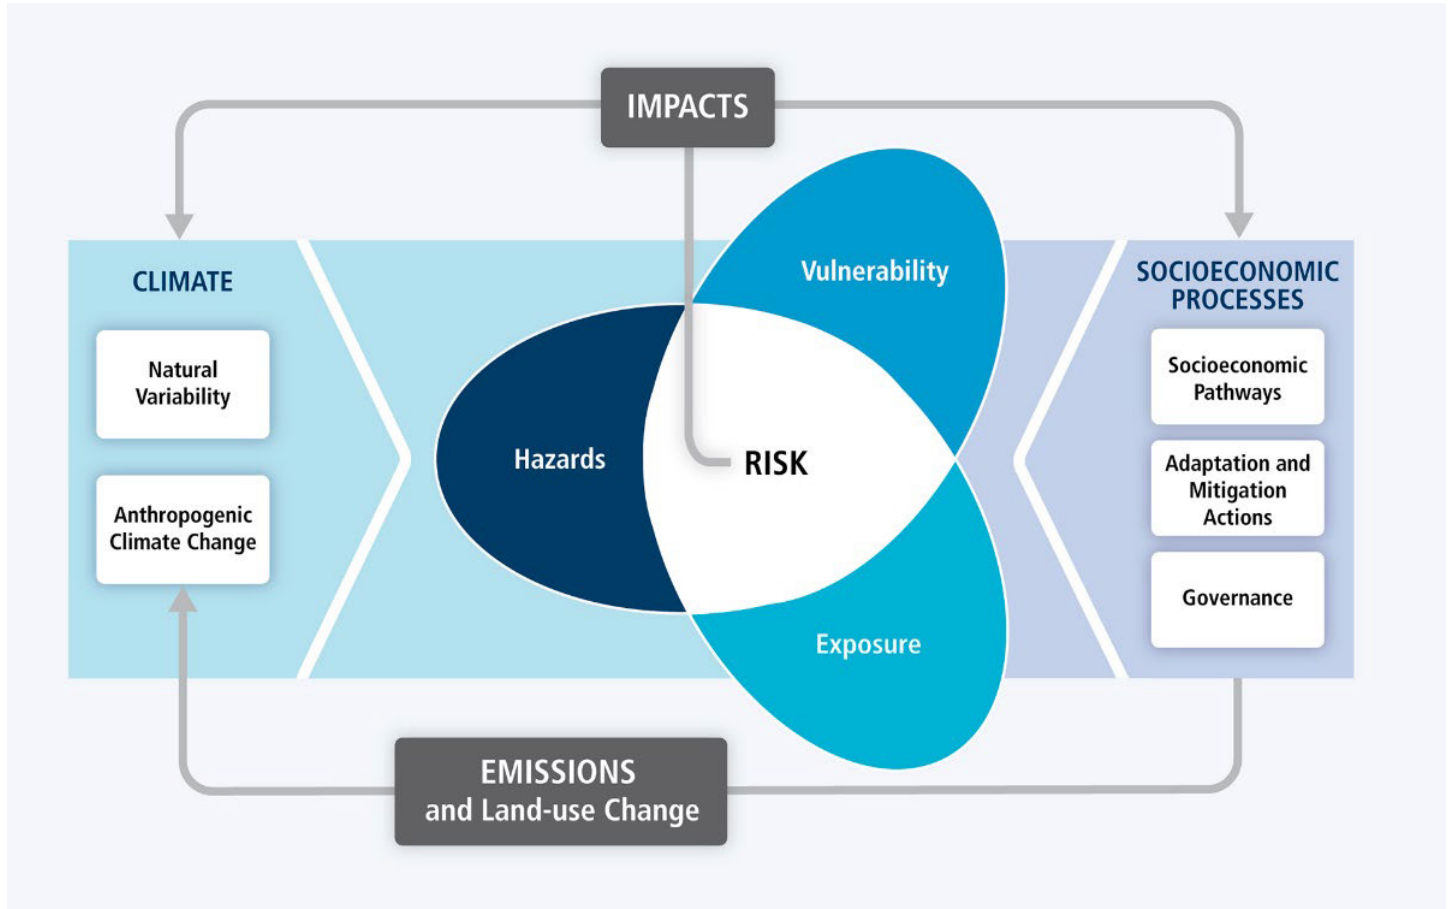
IMPACTS

CLIMATE

Natural Variability

Anthropogenic Climate Change

Vulnerability

Hazards

RISK

Exposure

SOCIOECONOMIC PROCESSES

Socioeconomic Pathways

Adaptation and Mitigation Actions

Governance

EMISSIONS and Land-use Change